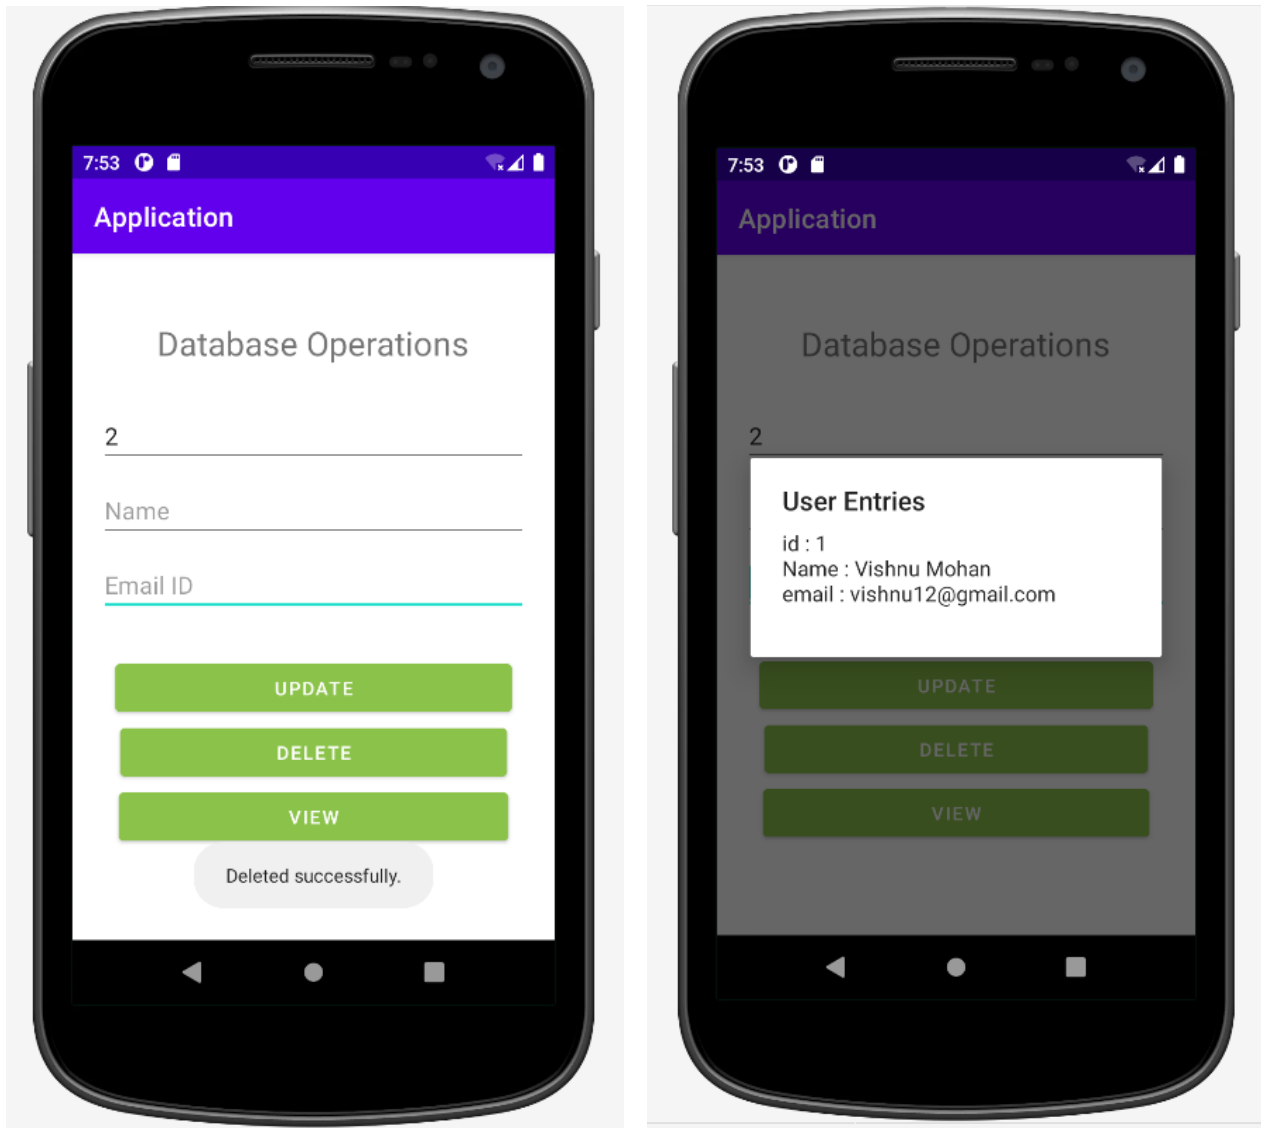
7:53

Application

Database Operations

2

Name

Email ID

UPDATE

DELETE

VIEW

Deleted successfully.

7:53

Application

Database Operations

2

User Entries

id : 1
Name : Vishnu Mohan
email : vishnu12@gmail.com

UPDATE

DELETE

VIEW